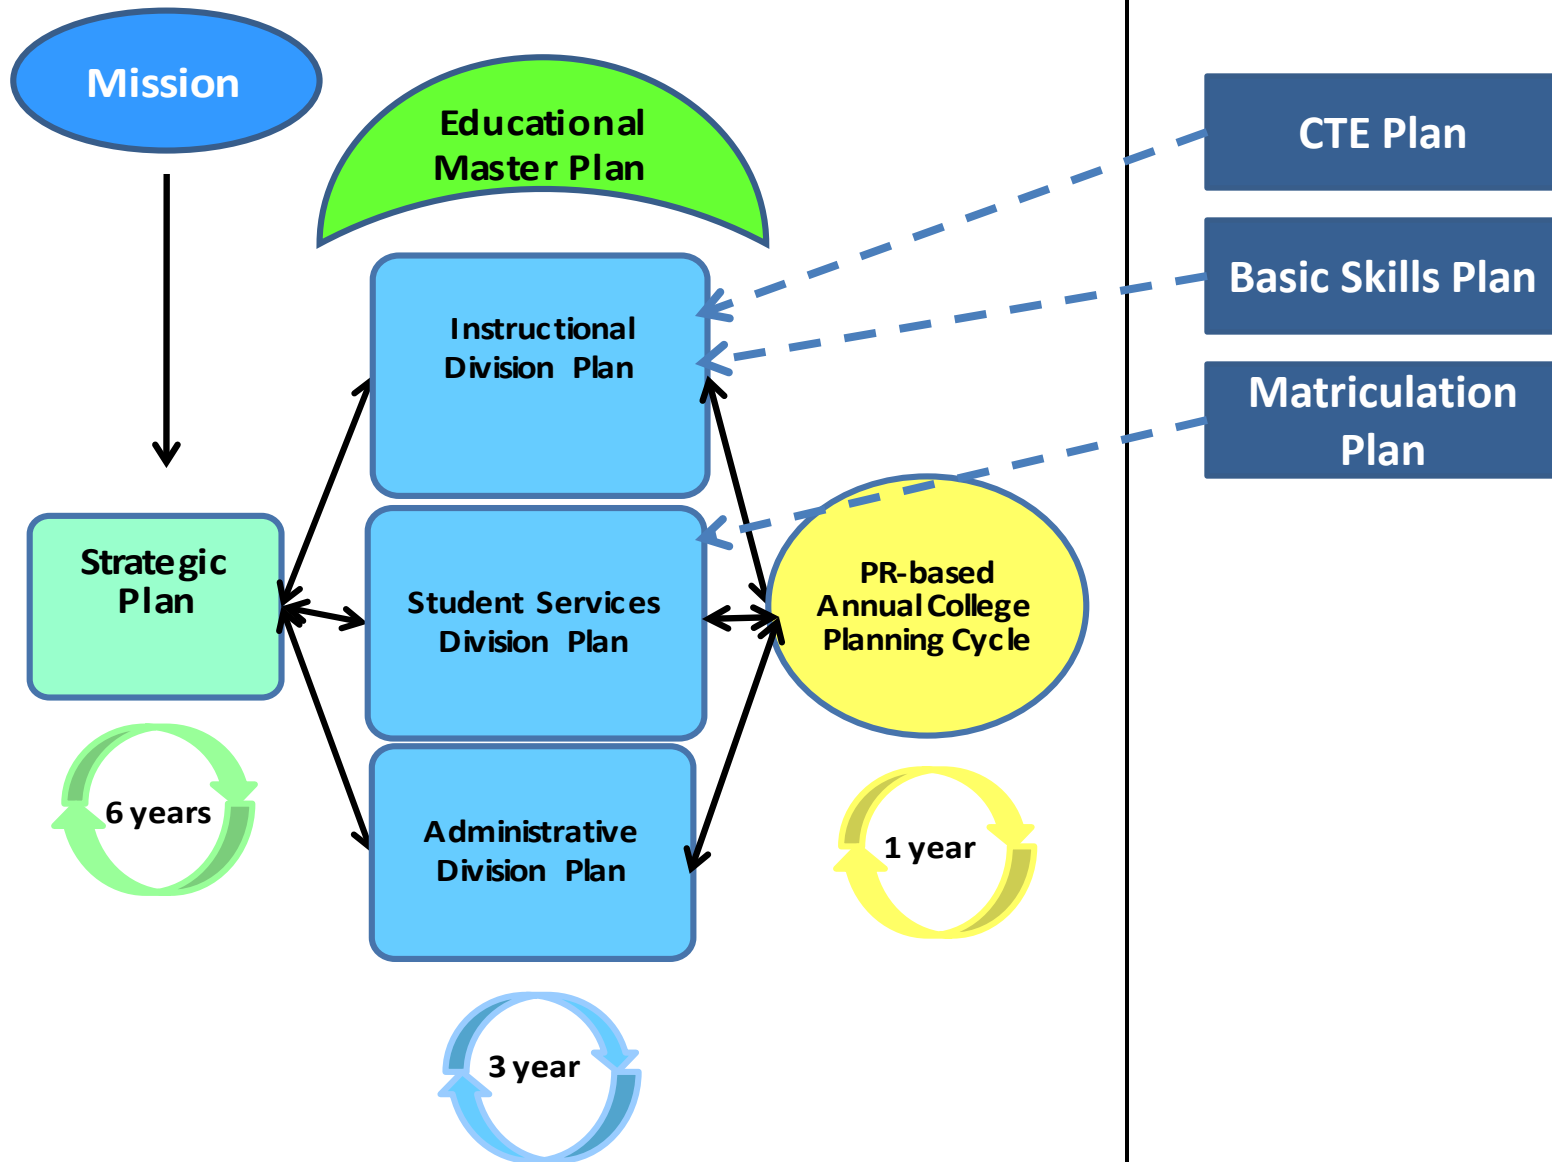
Mission

Educational Master Plan

CTE Plan

Basic Skills Plan

Matriculation Plan

Instructional Division Plan

Strategic Plan

Student Services Division Plan

PR-based Annual College Planning Cycle

Administrative Division Plan

6 years

1 year

3 year